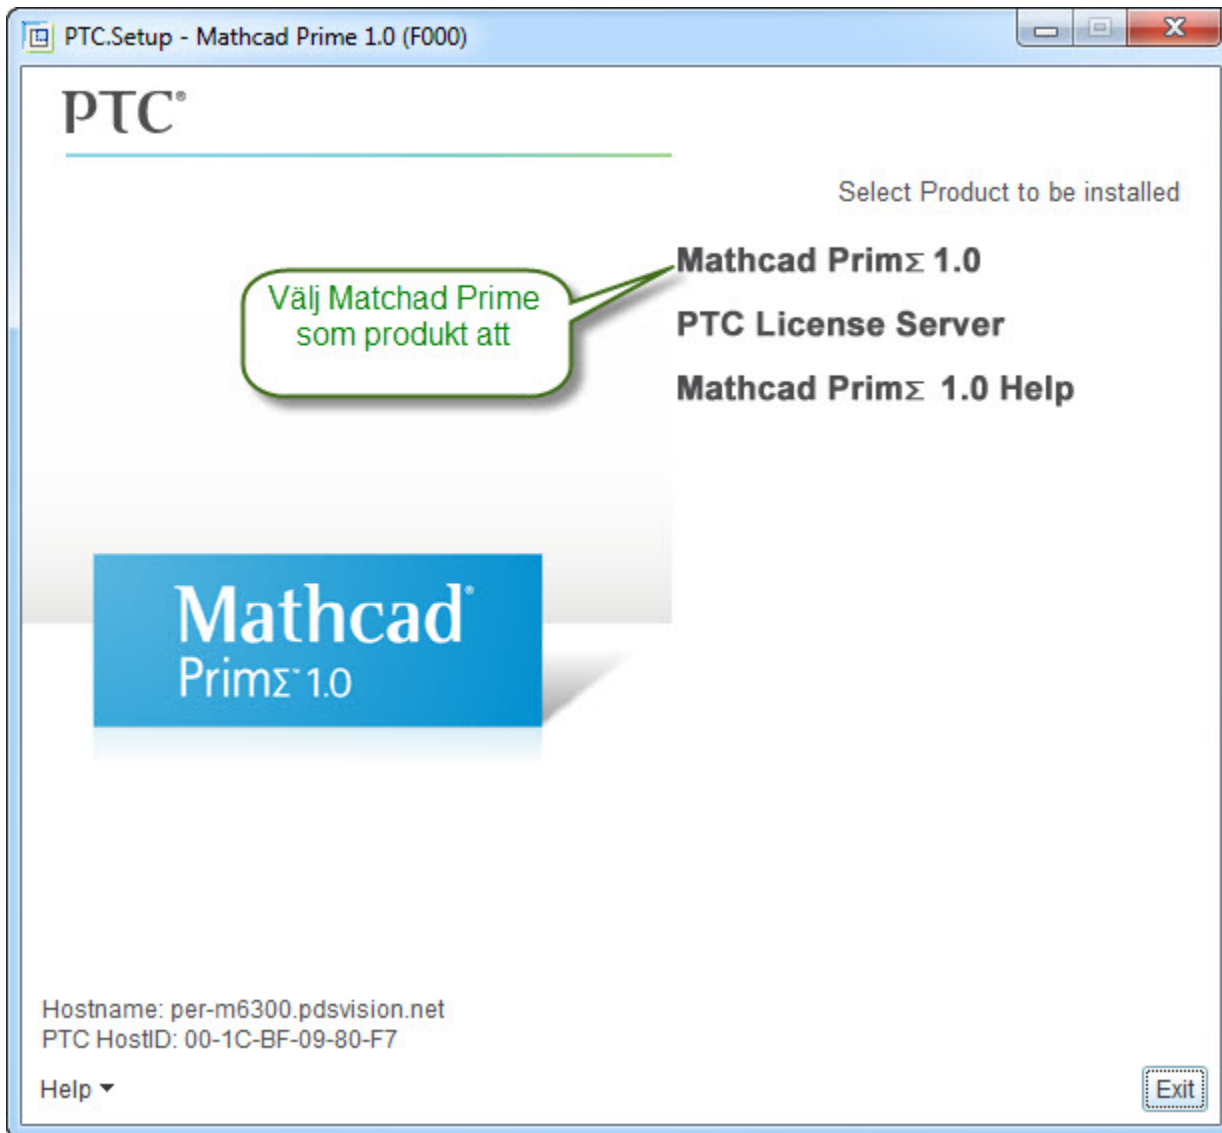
PTC.Setup - Mathcad Prime 1.0 (F000)

PTC®

Select Product to be installed

Välj Matchad Prime som produkt att

Mathcad PrimΣ 1.0

PTC License Server

Mathcad PrimΣ 1.0 Help

Mathcad® PrimΣ™ 1.0

Hostname: per-m6300.pdsvision.net
PTC HostID: 00-1C-BF-09-80-F7

Help

Exit